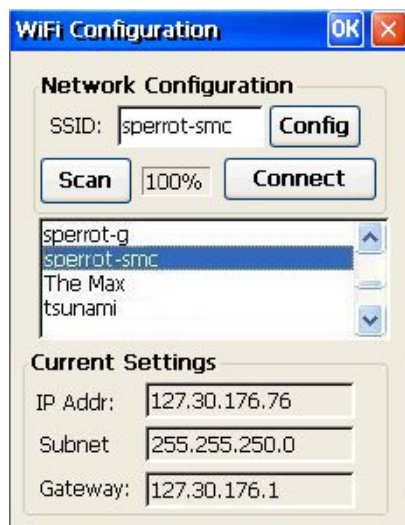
WiFi Configuration OK

Network Configuration

SSID: sperrot-smc Config

Scan 100% Connect

sperrot-g
sperrot-smc
The Max
tsunami

Current Settings

IP Addr: 127.30.176.76

Subnet 255.255.250.0

Gateway: 127.30.176.1